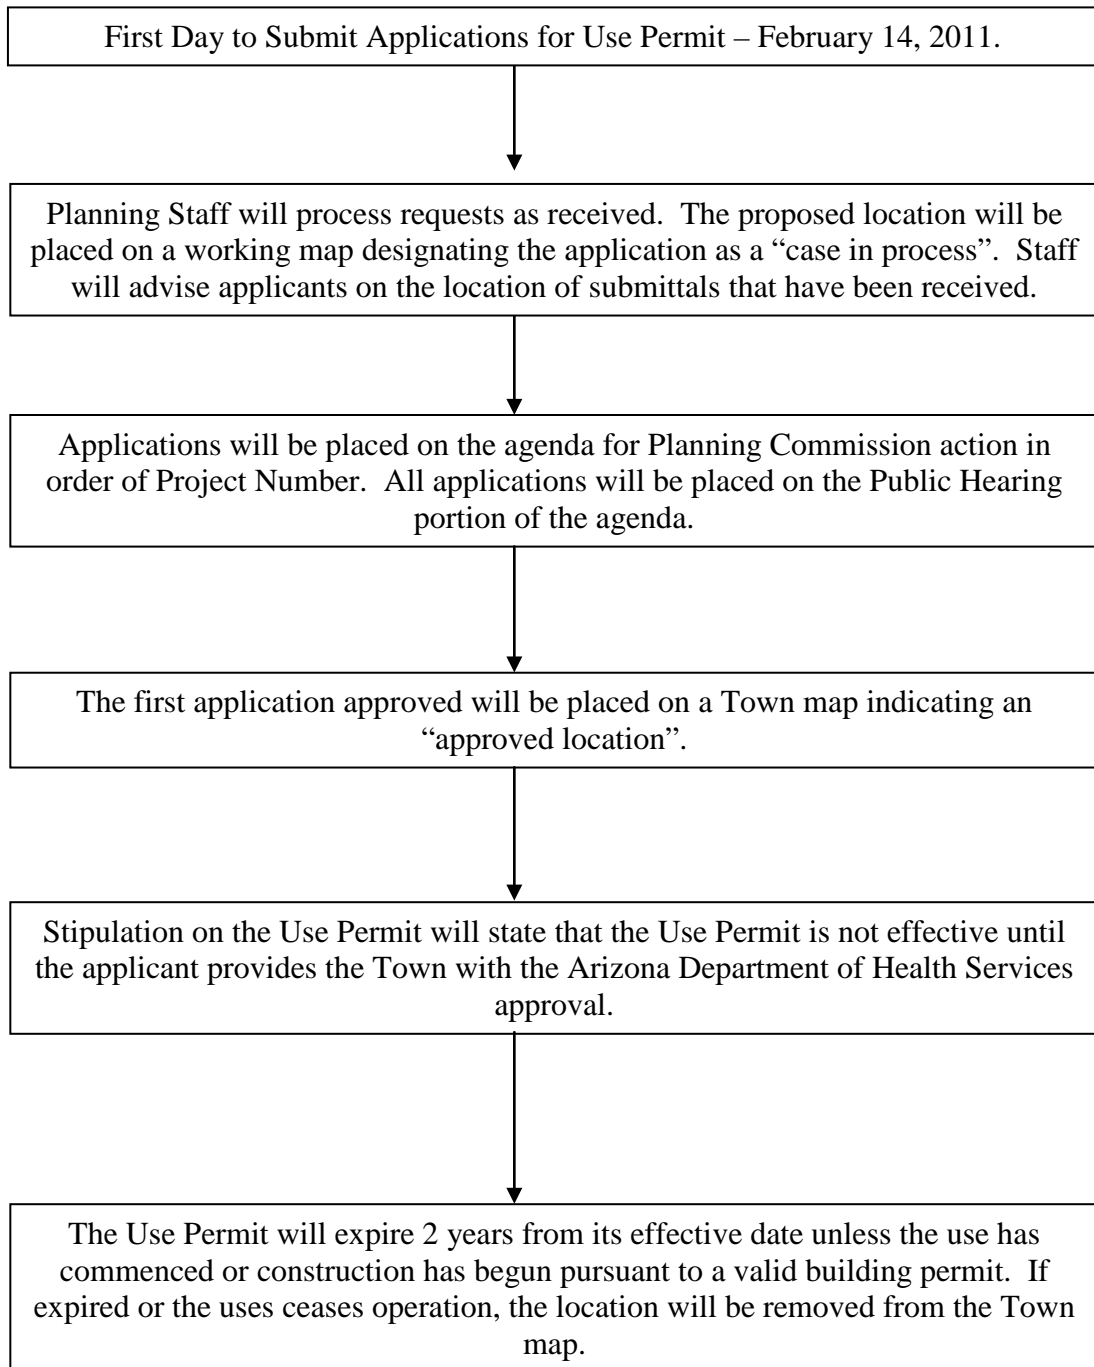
First Day to Submit Applications for Use Permit – February 14, 2011.

Planning Staff will process requests as received. The proposed location will be placed on a working map designating the application as a "case in process". Staff will advise applicants on the location of submittals that have been received.

Applications will be placed on the agenda for Planning Commission action in order of Project Number. All applications will be placed on the Public Hearing portion of the agenda.

The first application approved will be placed on a Town map indicating an "approved location".

Stipulation on the Use Permit will state that the Use Permit is not effective until the applicant provides the Town with the Arizona Department of Health Services approval.

The Use Permit will expire 2 years from its effective date unless the use has commenced or construction has begun pursuant to a valid building permit. If expired or the uses ceases operation, the location will be removed from the Town map.